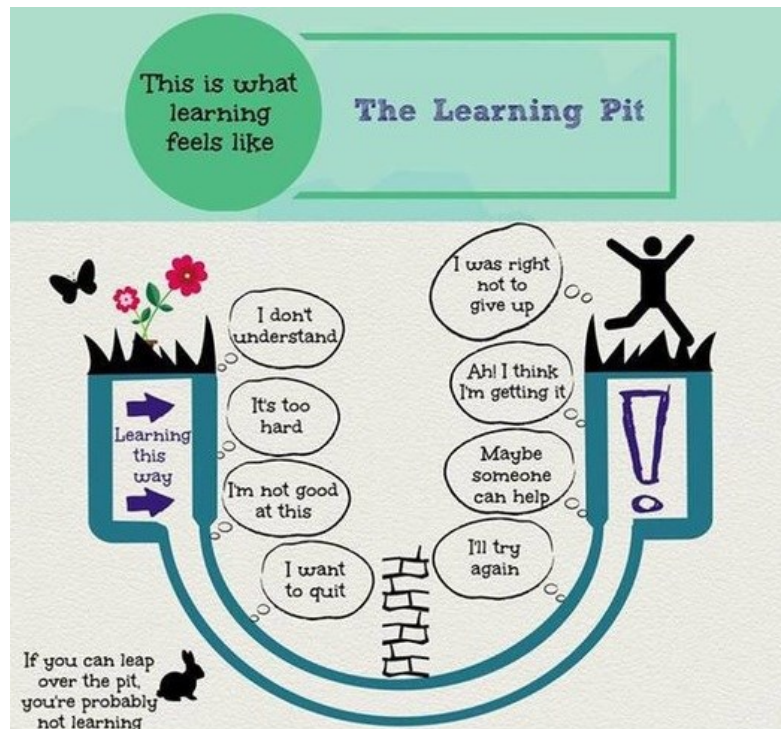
This is what learning feels like

The Learning Pit

Learning this way

I don't understand

It's too hard

I'm not good at this

I want to quit

I'll try again

Maybe someone can help

Ah! I think I'm getting it

I was right not to give up

!

If you can leap over the pit, you're probably not learning